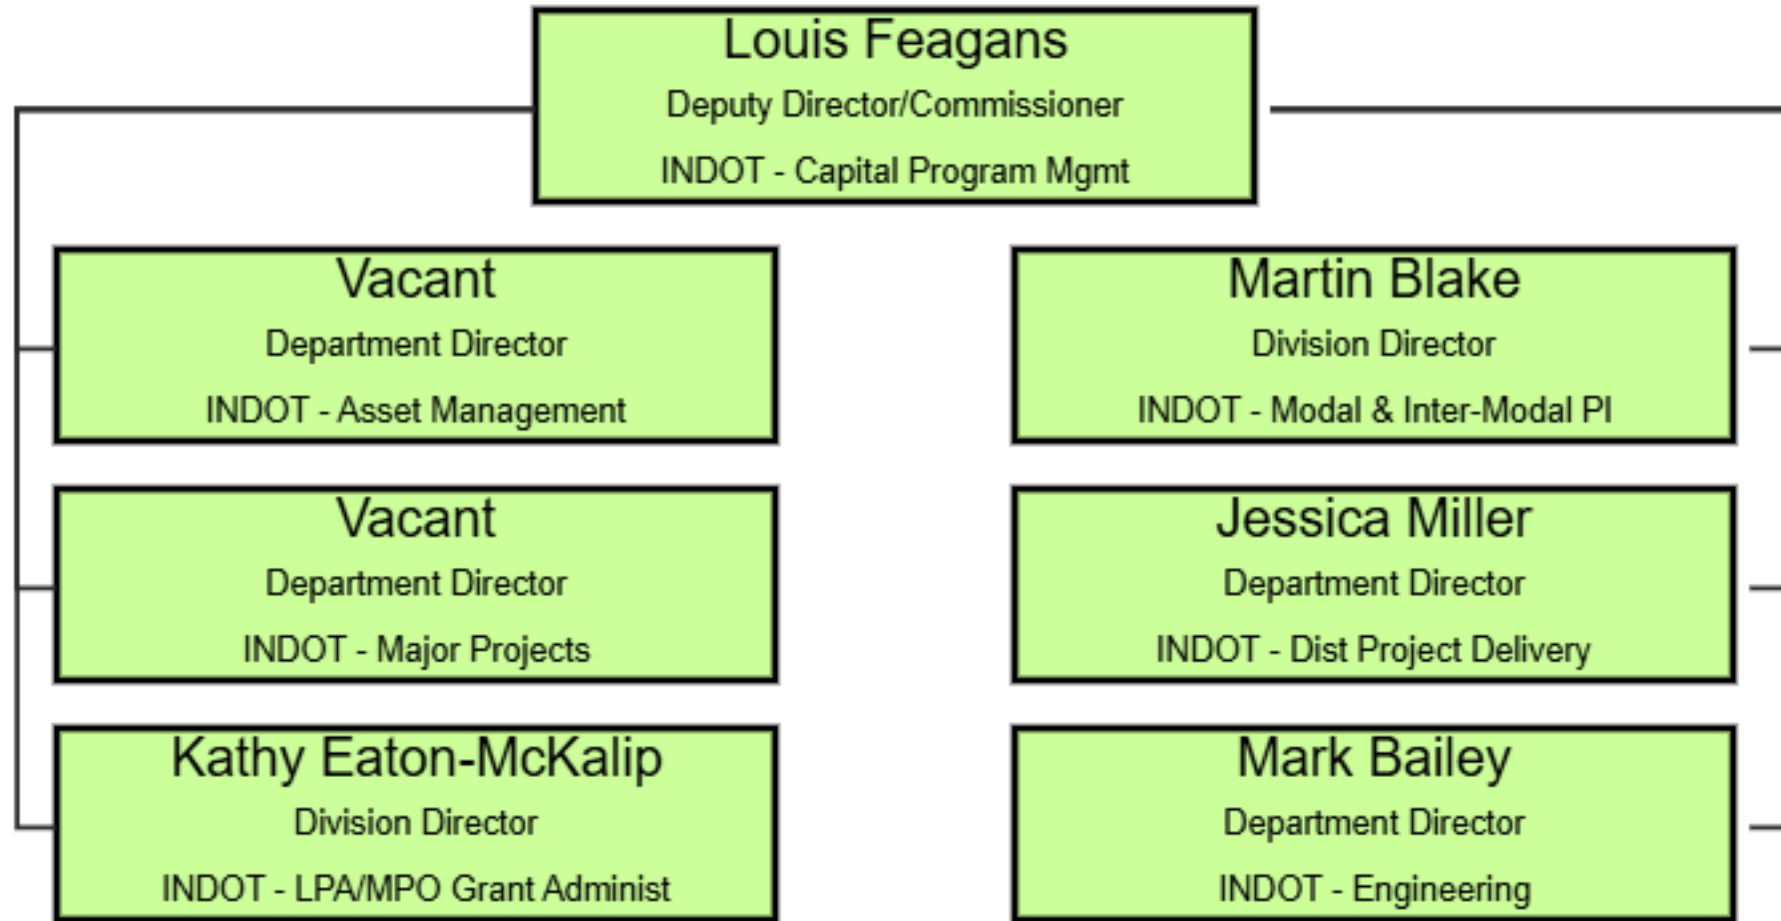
Louis Feagans
Deputy Director/Commissioner
INDOT - Capital Program Mgmt

Vacant
Department Director
INDOT - Asset Management

Vacant
Department Director
INDOT - Major Projects

Kathy Eaton-McKalip
Division Director
INDOT - LPA/MPO Grant Administ

Martin Blake
Division Director
INDOT - Modal & Inter-Modal Pl

Jessica Miller
Department Director
INDOT - Dist Project Delivery

Mark Bailey
Department Director
INDOT - Engineering